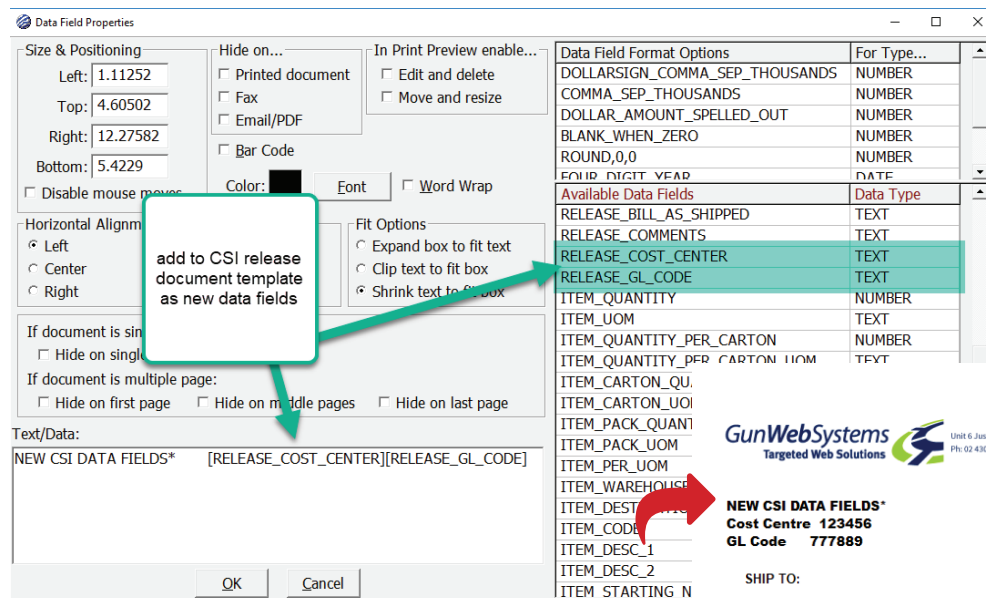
Data Field Properties

Size & Positioning
Left: 1.11252
Top: 4.60502
Right: 12.27582
Bottom: 5.4229
☐ Disable mouse moves

Hide on...
☐ Printed document
☐ Fax
☐ Email/PDF

In Print Preview enable...
☐ Edit and delete
☐ Move and resize

☐ Bar Code
Color:
Font
☐ Word Wrap

Horizontal Alignm
◉ Left
○ Center
○ Right

Fit Options
○ Expand box to fit text
○ Clip text to fit box
◉ Shrink text to fit box

If document is sin
☐ Hide on single
If document is multiple page:
☐ Hide on first page ☐ Hide on middle pages ☐ Hide on last page

Text/Data:
NEW CSI DATA FIELDS* [RELEASE_COST_CENTER][RELEASE_GL_CODE]

OK
Cancel

add to CSI release document template as new data fields

| Data Field Format Options | For Type... |
|---|---|
| DOLLARSIGN_COMMA_SEP_THOUSANDS | NUMBER |
| COMMA_SEP_THOUSANDS | NUMBER |
| DOLLAR_AMOUNT_SPELLED_OUT | NUMBER |
| BLANK_WHEN_ZERO | NUMBER |
| ROUND,0,0 | NUMBER |
| FOUR_DIGIT_YEAR | DATE |

| Available Data Fields | Data Type |
|---|---|
| RELEASE_BILL_AS_SHIPPED | TEXT |
| RELEASE_COMMENTS | TEXT |
| RELEASE_COST_CENTER | TEXT |
| RELEASE_GL_CODE | TEXT |
| ITEM_QUANTITY | NUMBER |
| ITEM_UOM | TEXT |
| ITEM_QUANTITY_PER_CARTON | NUMBER |
| ITEM_QUANTITY_PER_CARTON_UOM | TEXT |
| ITEM_CARTON_QU | |
| ITEM_CARTON_UO | |
| ITEM_PACK_QUANT | |
| ITEM_PACK_UOM | |
| ITEM_PER_UOM | |
| ITEM_WAREHOUSE | |
| ITEM_DEST | |
| ITEM_CODE | |
| ITEM_DESC_1 | |
| ITEM_DESC_2 | |
| ITEM_STARTING_N | |

GunWebSystems
Targeted Web Solutions
Unit 6 Jus
Ph: 02 430

NEW CSI DATA FIELDS*
Cost Centre 123456
GL Code 777889

SHIP TO: